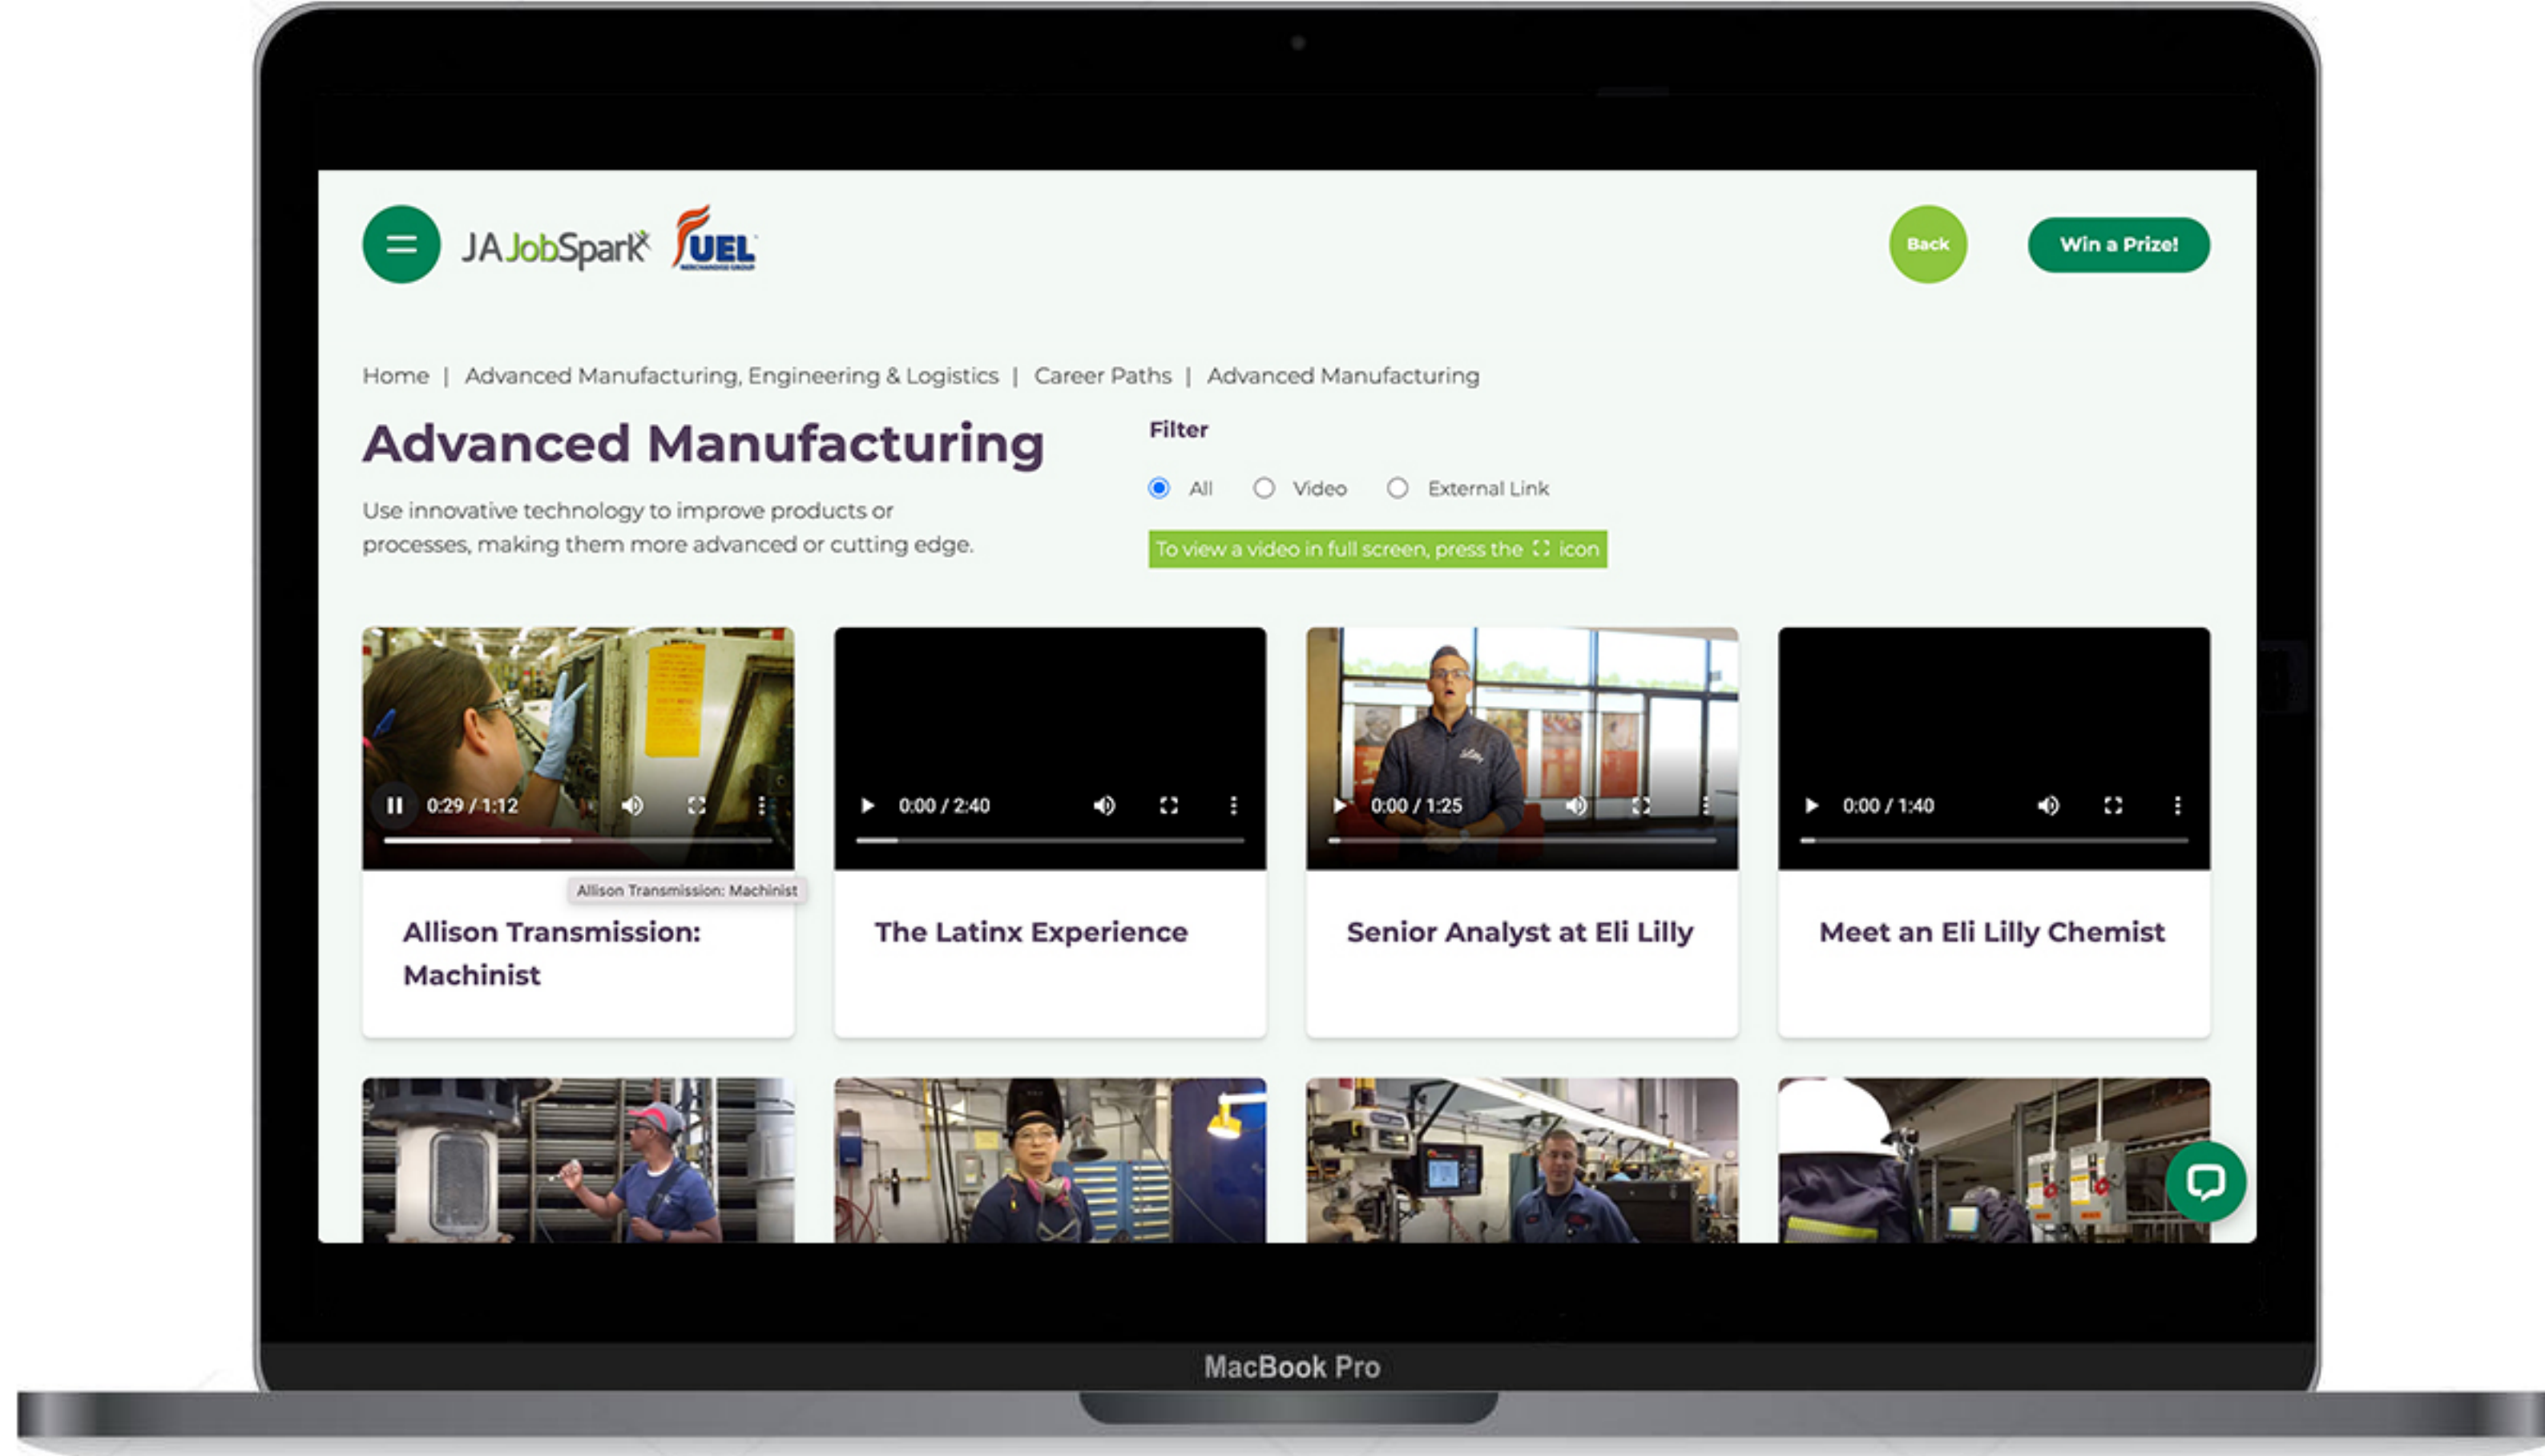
JA JobSpark FUEL

Back

Win a Prize!

Home | Advanced Manufacturing, Engineering & Logistics | Career Paths | Advanced Manufacturing

Advanced Manufacturing

Use innovative technology to improve products or processes, making them more advanced or cutting edge.

Filter

All Video External Link

To view a video in full screen, press the ⛶ icon

0:29 / 1:12

Allison Transmission: Machinist

Allison Transmission: Machinist

0:00 / 2:40

The Latinx Experience

0:00 / 1:25

Senior Analyst at Eli Lilly

0:00 / 1:40

Meet an Eli Lilly Chemist

MacBook Pro